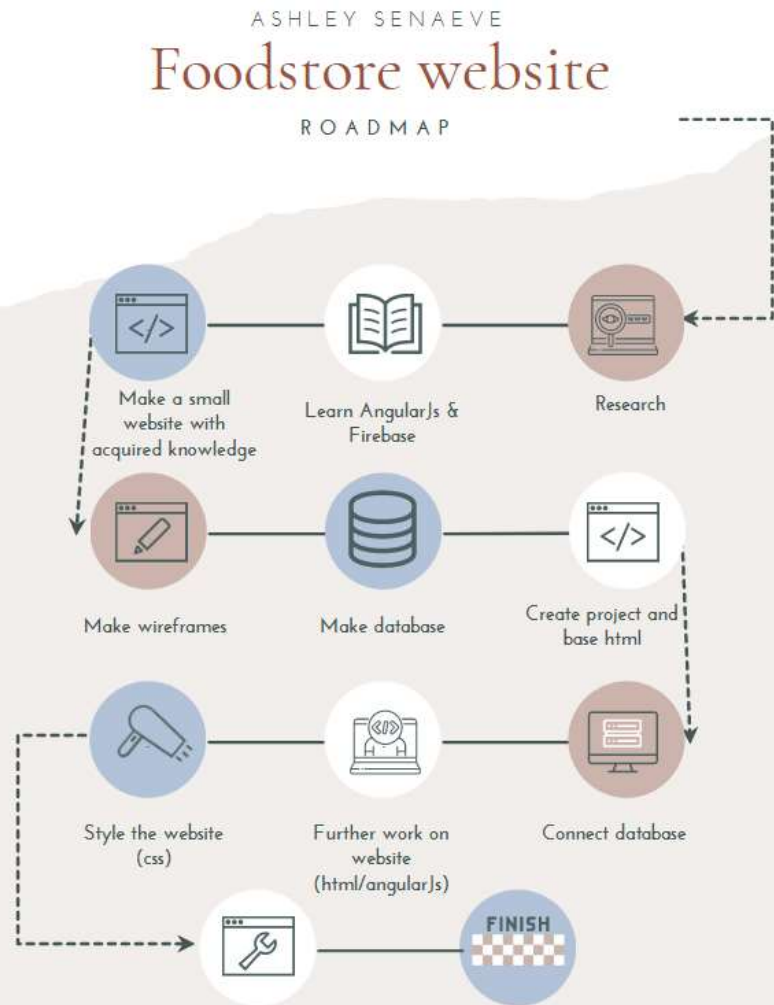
ASHLEY SENAEVE

Foodstore website

ROADMAP

Research

Learn AngularJs & Firebase

Make a small website with acquired knowledge

Make wireframes

Make database

Create project and base html

Connect database

Further work on website (html/angularJs)

Style the website (css)

FINISH